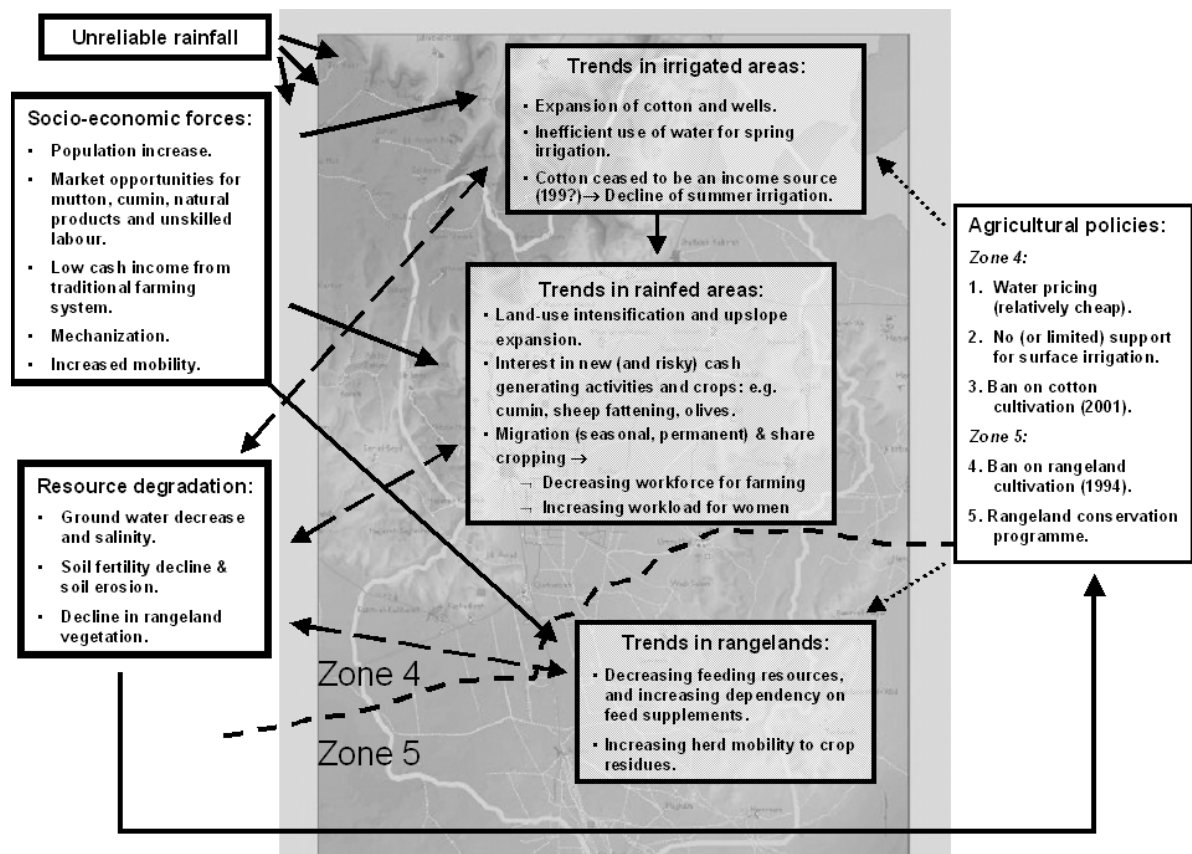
Unreliable rainfall

Socio-economic forces:
- Population increase.
- Market opportunities for mutton, cumin, natural products and unskilled labour.
- Low cash income from traditional farming system.
- Mechanization.
- Increased mobility.

Trends in irrigated areas:
- Expansion of cotton and wells.
- Inefficient use of water for spring irrigation.
- Cotton ceased to be an income source (199?) → Decline of summer irrigation.

Trends in rainfed areas:
- Land-use intensification and upslope expansion.
- Interest in new (and risky) cash generating activities and crops: e.g. cumin, sheep fattening, olives.
- Migration (seasonal, permanent) & share cropping →
→ Decreasing workforce for farming
→ Increasing workload for women

Agricultural policies:
Zone 4:
1. Water pricing (relatively cheap).
2. No (or limited) support for surface irrigation.
3. Ban on cotton cultivation (2001).
Zone 5:
4. Ban on rangeland cultivation (1994).
5. Rangeland conservation programme.

Resource degradation:
- Ground water decrease and salinity.
- Soil fertility decline & soil erosion.
- Decline in rangeland vegetation.

Trends in rangelands:
- Decreasing feeding resources, and increasing dependency on feed supplements.
- Increasing herd mobility to crop residues.

Zone 4
Zone 5